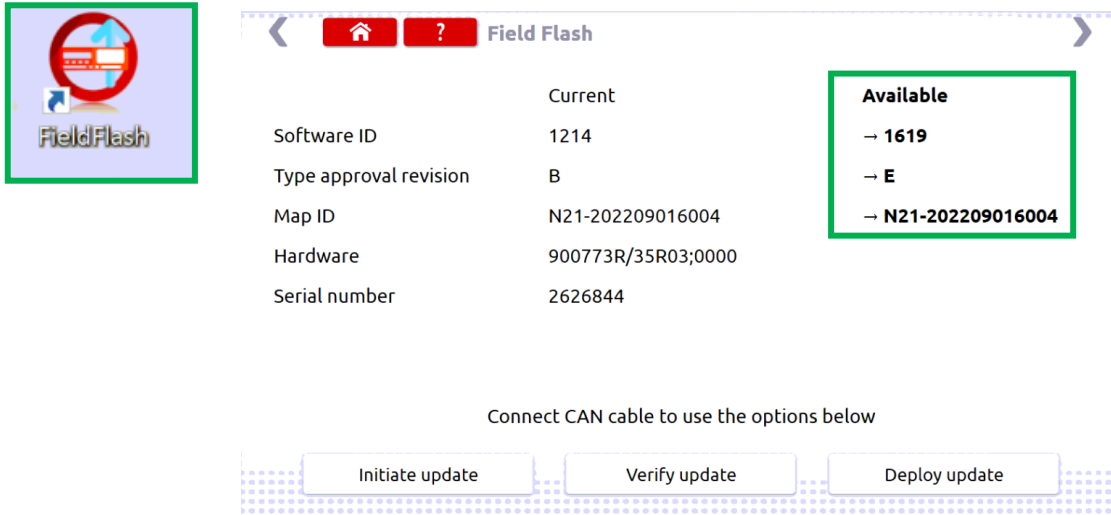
FieldFlash

?

Field Flash

| | Current | Available |
|---|---|---|
| Software ID | 1214 | → 1619 |
| Type approval revision | B | → E |
| Map ID | N21-202209016004 | → N21-202209016004 |
| Hardware | 900773R/35R03;0000 | |
| Serial number | 2626844 | |

Connect CAN cable to use the options below

Initiate update

Verify update

Deploy update